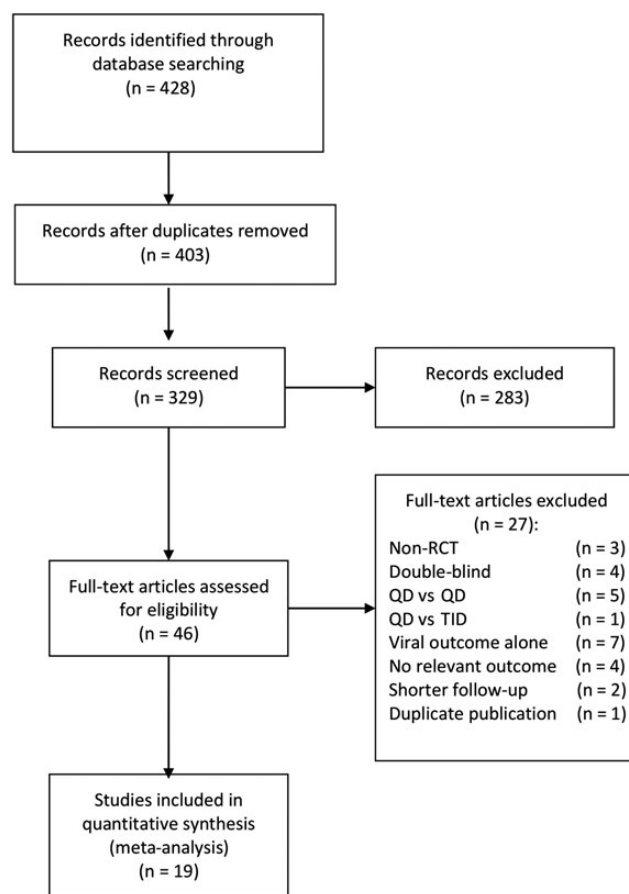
Records identified through database searching
(n = 428)

Records after duplicates removed
(n = 403)

Records screened
(n = 329)

Records excluded
(n = 283)

Full-text articles assessed for eligibility
(n = 46)

Full-text articles excluded
(n = 27):
Non-RCT (n = 3)
Double-blind (n = 4)
QD vs QD (n = 5)
QD vs TID (n = 1)
Viral outcome alone (n = 7)
No relevant outcome (n = 4)
Shorter follow-up (n = 2)
Duplicate publication (n = 1)

Studies included in quantitative synthesis (meta-analysis)
(n = 19)